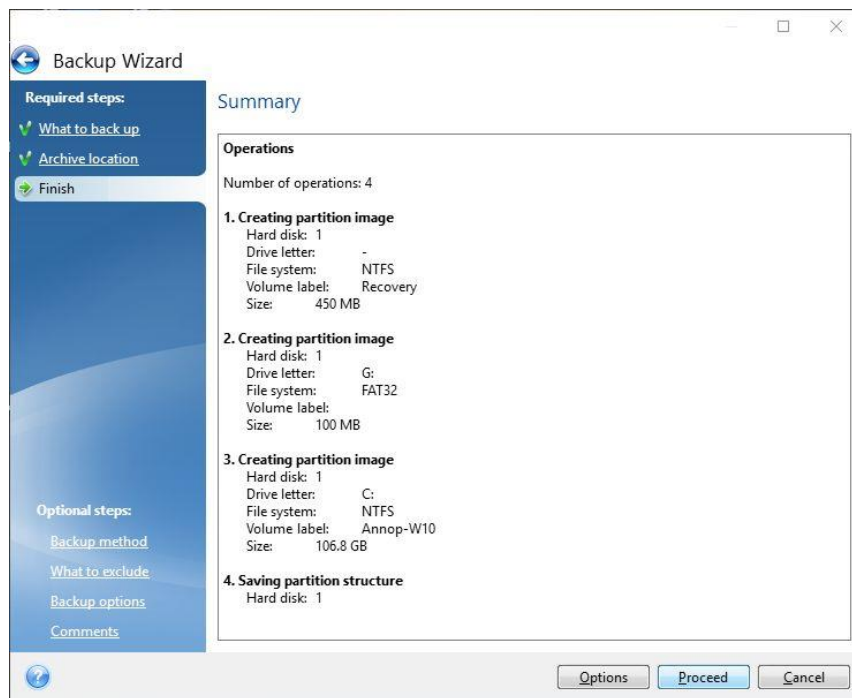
Backup Wizard

Required steps:

What to back up

Archive location

Finish

Optional steps:

Backup method

What to exclude

Backup options

Comments

Summary

Operations

Number of operations: 4

1. Creating partition image
Hard disk: 1
Drive letter: -
File system: NTFS
Volume label: Recovery
Size: 450 MB

2. Creating partition image
Hard disk: 1
Drive letter: G:
File system: FAT32
Volume label:
Size: 100 MB

3. Creating partition image
Hard disk: 1
Drive letter: C:
File system: NTFS
Volume label: Annop-W10
Size: 106.8 GB

4. Saving partition structure
Hard disk: 1

Options Proceed Cancel